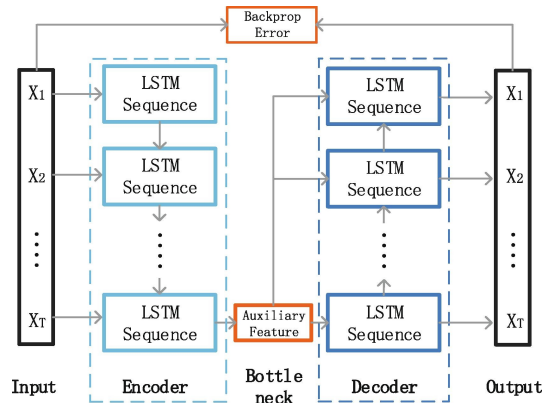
Backprop Error

$X_1$
$X_2$
⋮
$X_T$

LSTM Sequence
LSTM Sequence
⋮
LSTM Sequence

Auxiliary Feature

LSTM Sequence
LSTM Sequence
⋮
LSTM Sequence

$X_1$
$X_2$
⋮
$X_T$

Input Encoder Bottle neck Decoder Output